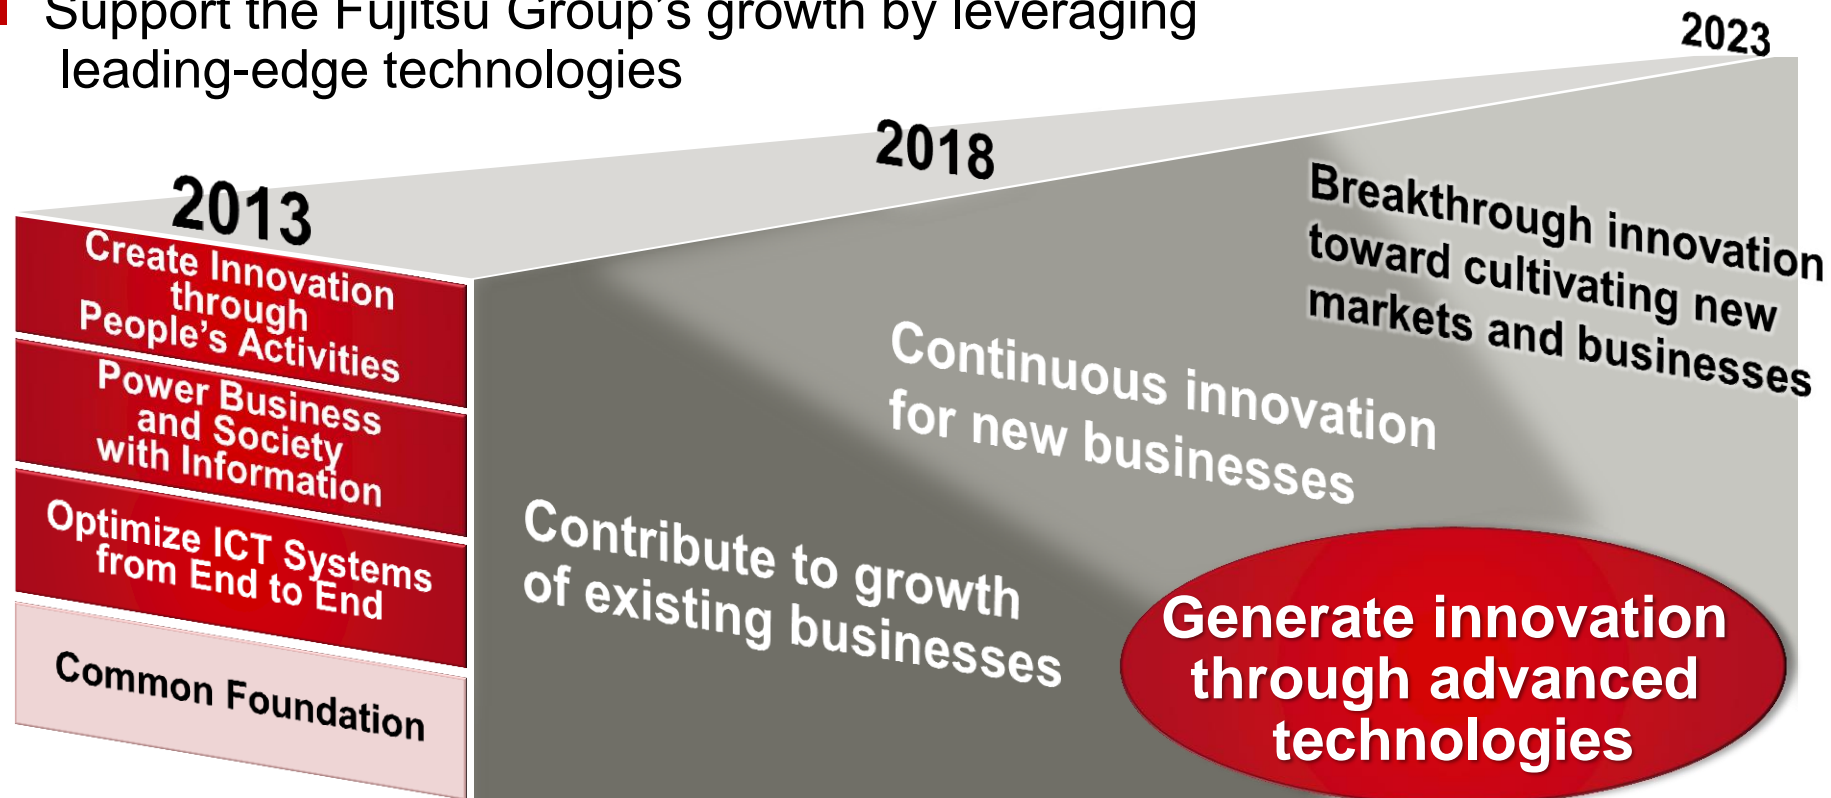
Support the Fujitsu Group's growth by leveraging leading-edge technologies

2013

2018

2023

Create Innovation through People's Activities

Power Business and Society with Information

Optimize ICT Systems from End to End

Common Foundation

Breakthrough innovation toward cultivating new markets and businesses

Continuous innovation for new businesses

Contribute to growth of existing businesses

Generate innovation through advanced technologies